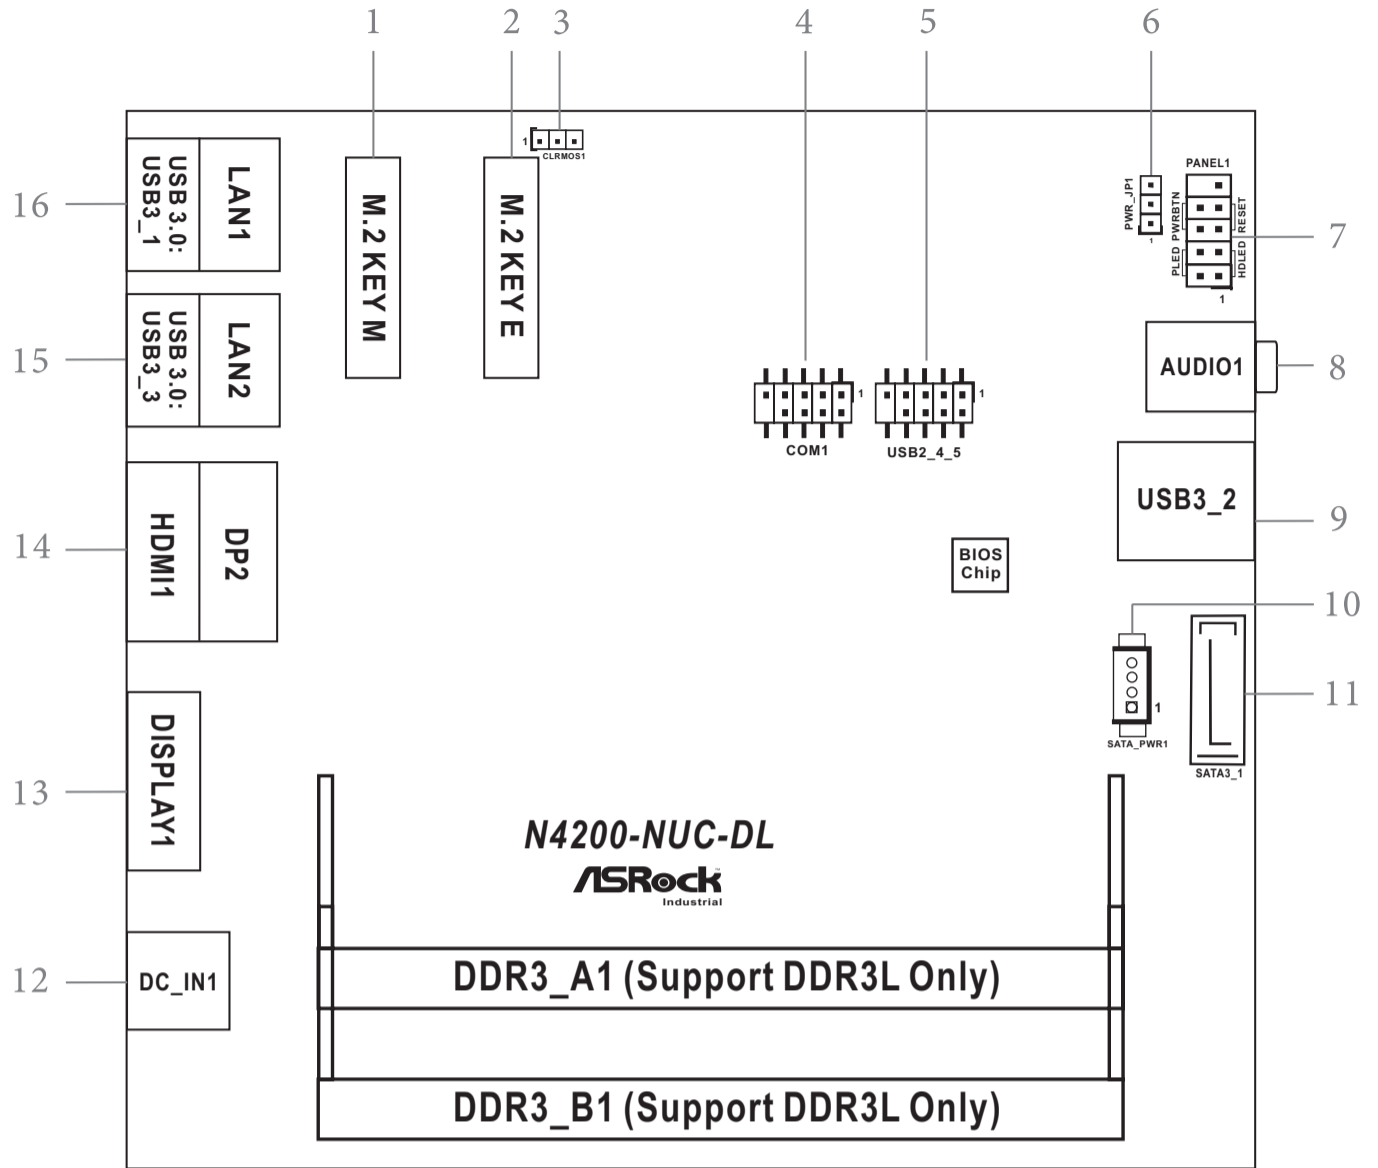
1
2
3
4
5
6
1 CLRMOS1
M.2 KEY M
M.2 KEY E
PWR_JP1
1
PANEL1
PWRBTN
RESET
PLED
HDLED
1
7
16
USB 3.0: USB3_1
LAN1
15
USB 3.0: USB3_3
LAN2
1
COM1
1
USB2_4_5
AUDIO1
8
USB3_2
9
14
HDMI1
DP2
BIOS Chip
10
1
SATA_PWR1
SATA3_1
11
13
DISPLAY1
N4200-NUC-DL
ASRock Industrial
12
DC_IN1
DDR3_A1 (Support DDR3L Only)
DDR3_B1 (Support DDR3L Only)